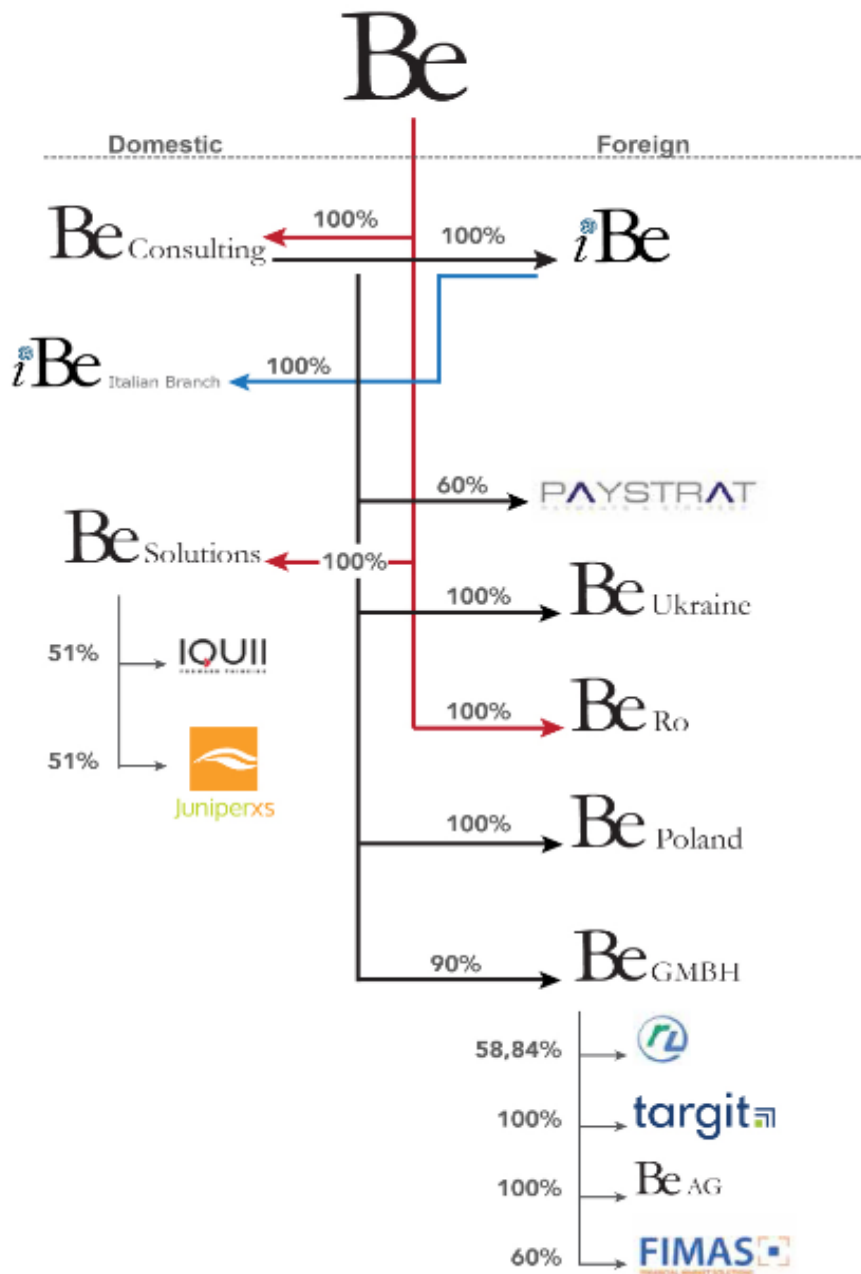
Be

Domestic

Foreign

Be Consulting

100%

100%

iBe

iBe Italian Branch

100%

60%

PAYSTRAT

Be Solutions

100%

100%

Be Ukraine

51%

IQUII

51%

Juniperxs

100%

Be Ro

100%

Be Poland

90%

Be GMBH

58,84%

rl

100%

targit

100%

Be AG

60%

FIMAS